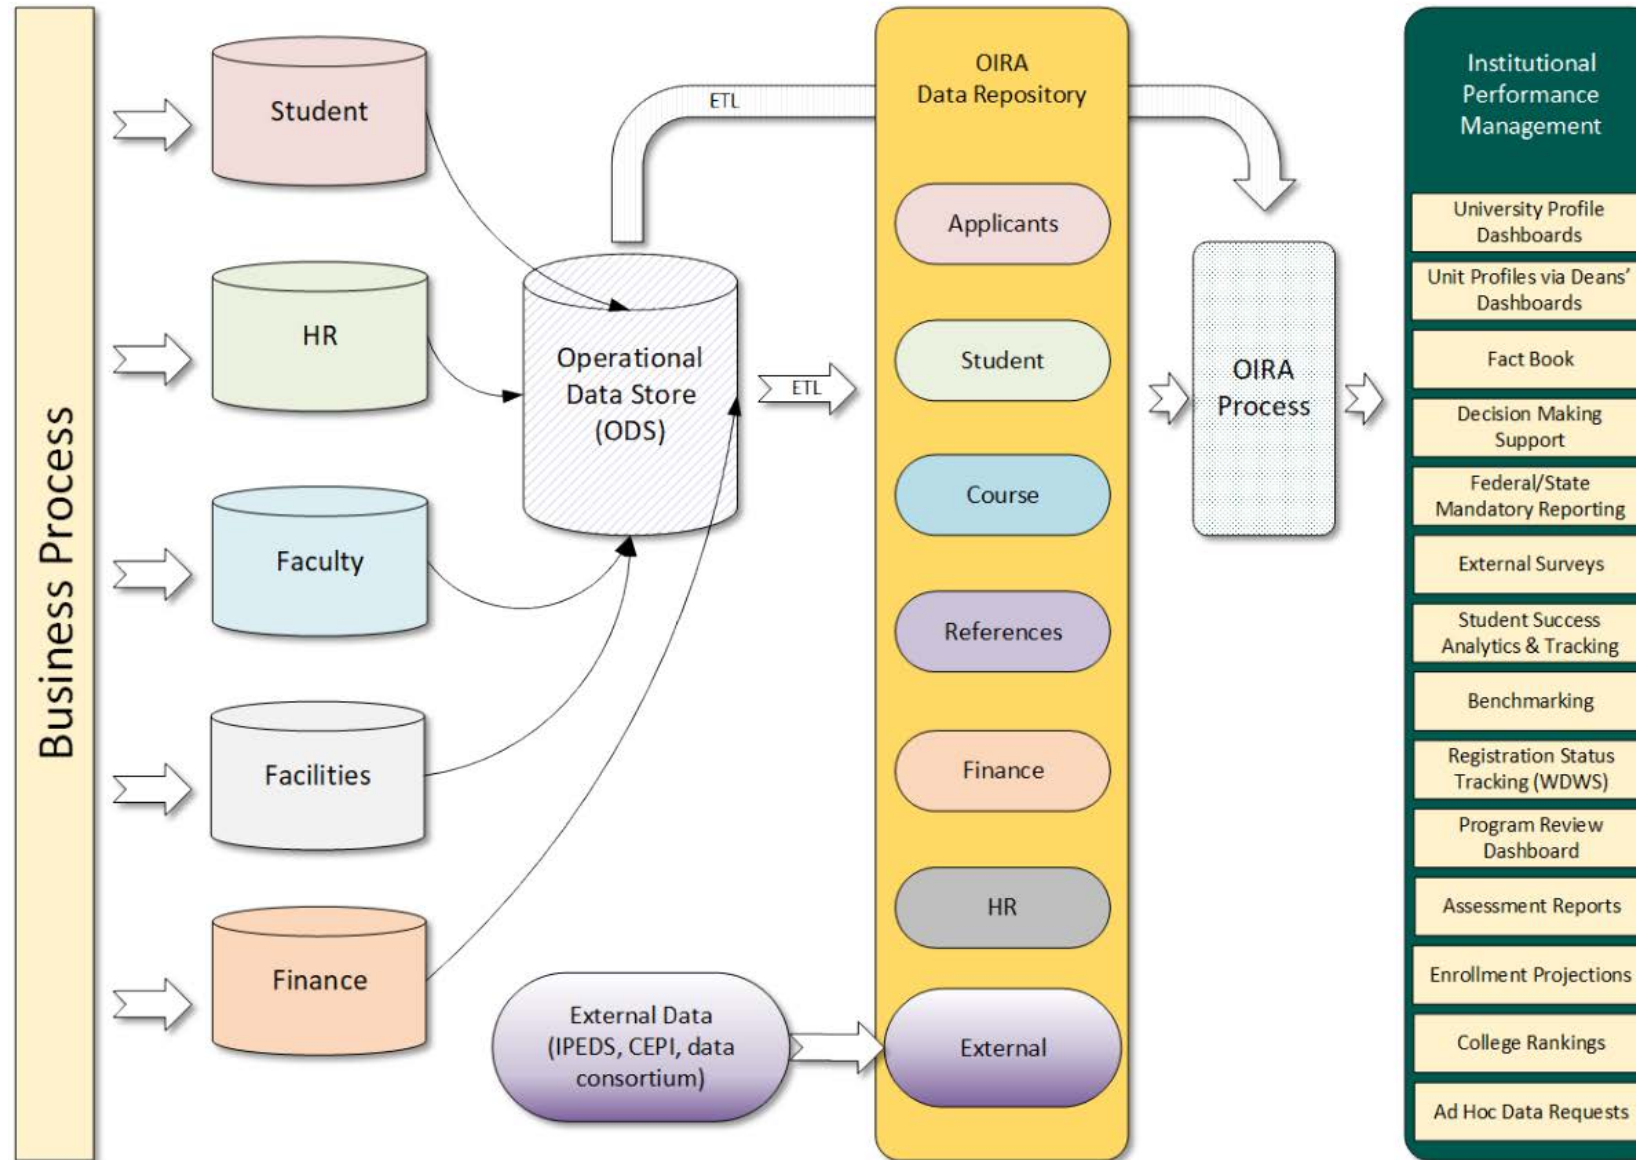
Business Process

Student

HR

Faculty

Facilities

Finance

ETL

Operational Data Store (ODS)

ETL

External Data (IPEDS, CEPI, data consortium)

OIRA Data Repository

Applicants

Student

Course

References

Finance

HR

External

OIRA Process

Institutional Performance Management

University Profile Dashboards

Unit Profiles via Deans' Dashboards

Fact Book

Decision Making Support

Federal/State Mandatory Reporting

External Surveys

Student Success Analytics & Tracking

Benchmarking

Registration Status Tracking (WDWS)

Program Review Dashboard

Assessment Reports

Enrollment Projections

College Rankings

Ad Hoc Data Requests